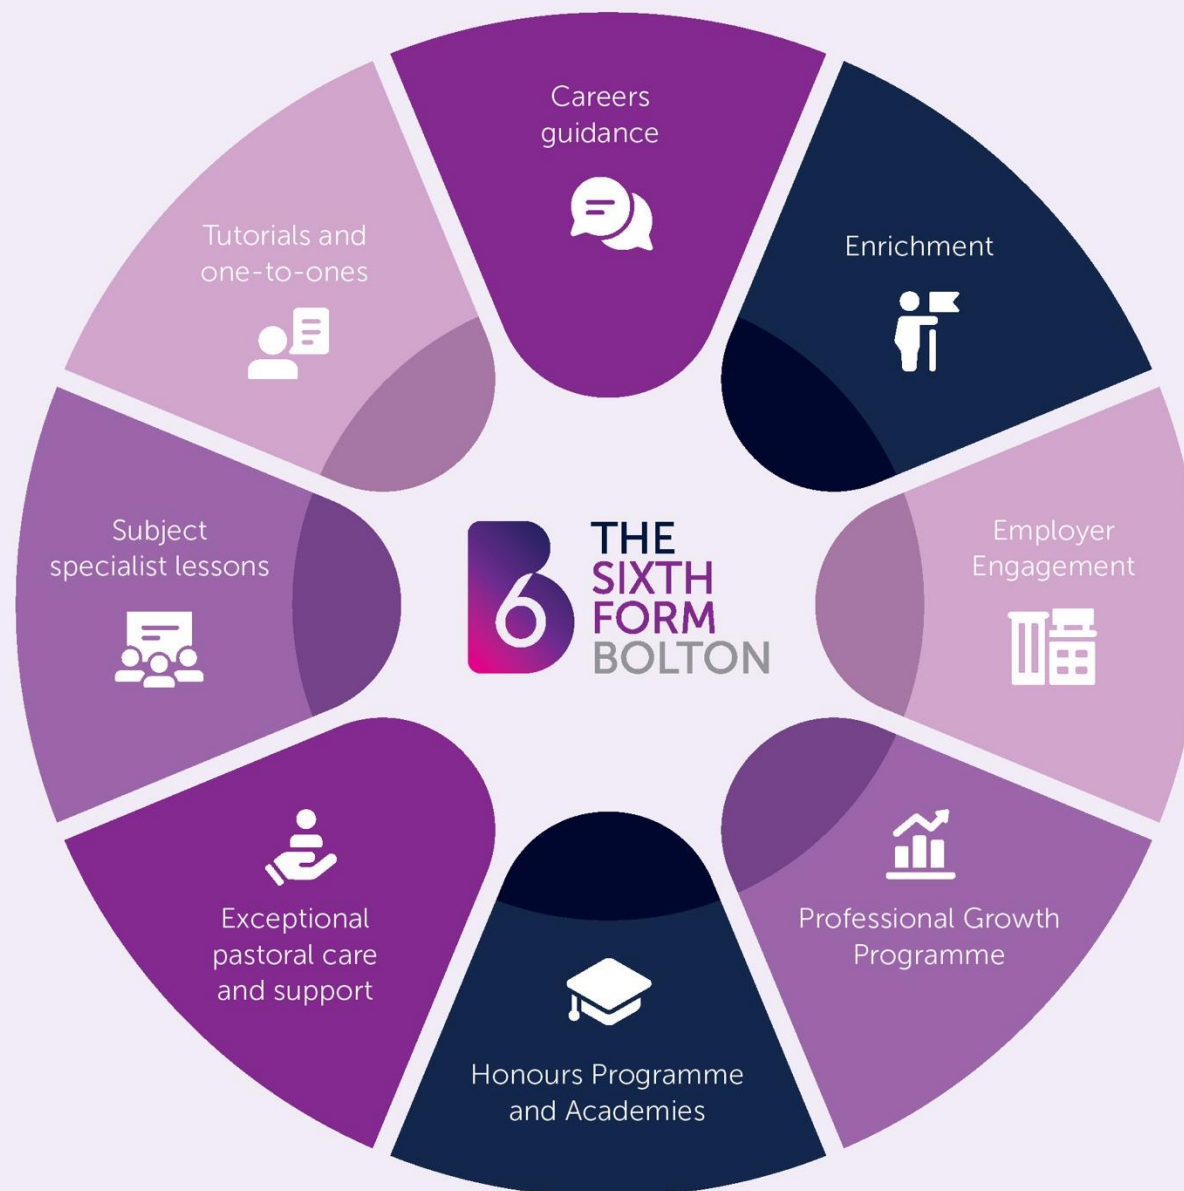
Careers guidance

Enrichment

Employer Engagement

Professional Growth Programme

Honours Programme and Academies

Exceptional pastoral care and support

Subject specialist lessons

Tutorials and one-to-ones

6

THE SIXTH FORM BOLTON